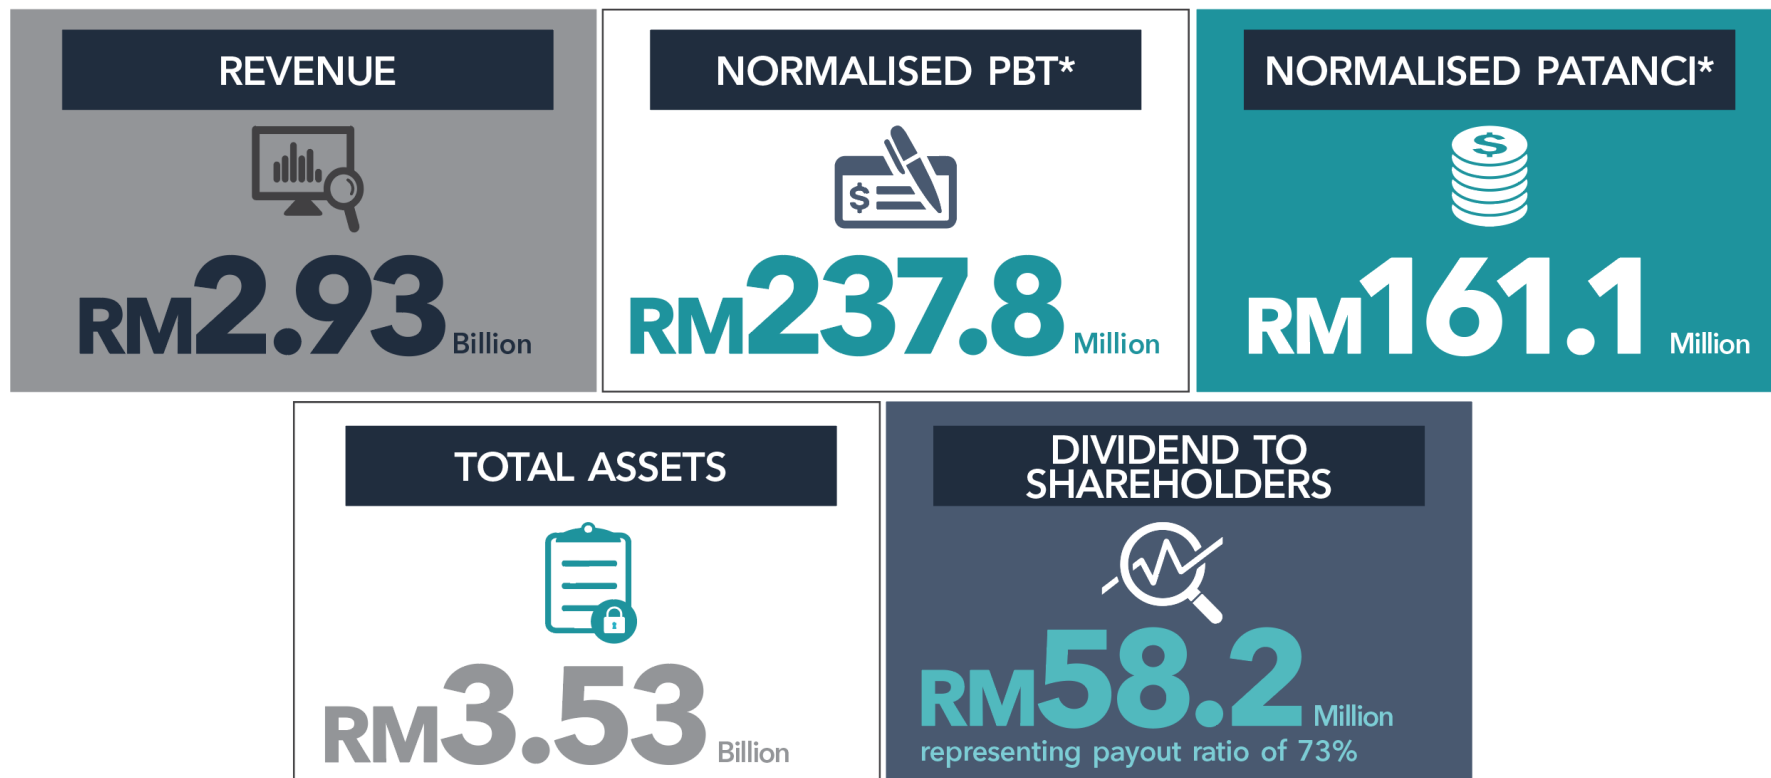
REVENUE

RM2.93 Billion

NORMALISED PBT*

$

RM237.8 Million

NORMALISED PATANCI*

$

RM161.1 Million

TOTAL ASSETS

RM3.53 Billion

DIVIDEND TO SHAREHOLDERS

RM58.2 Million

representing payout ratio of 73%